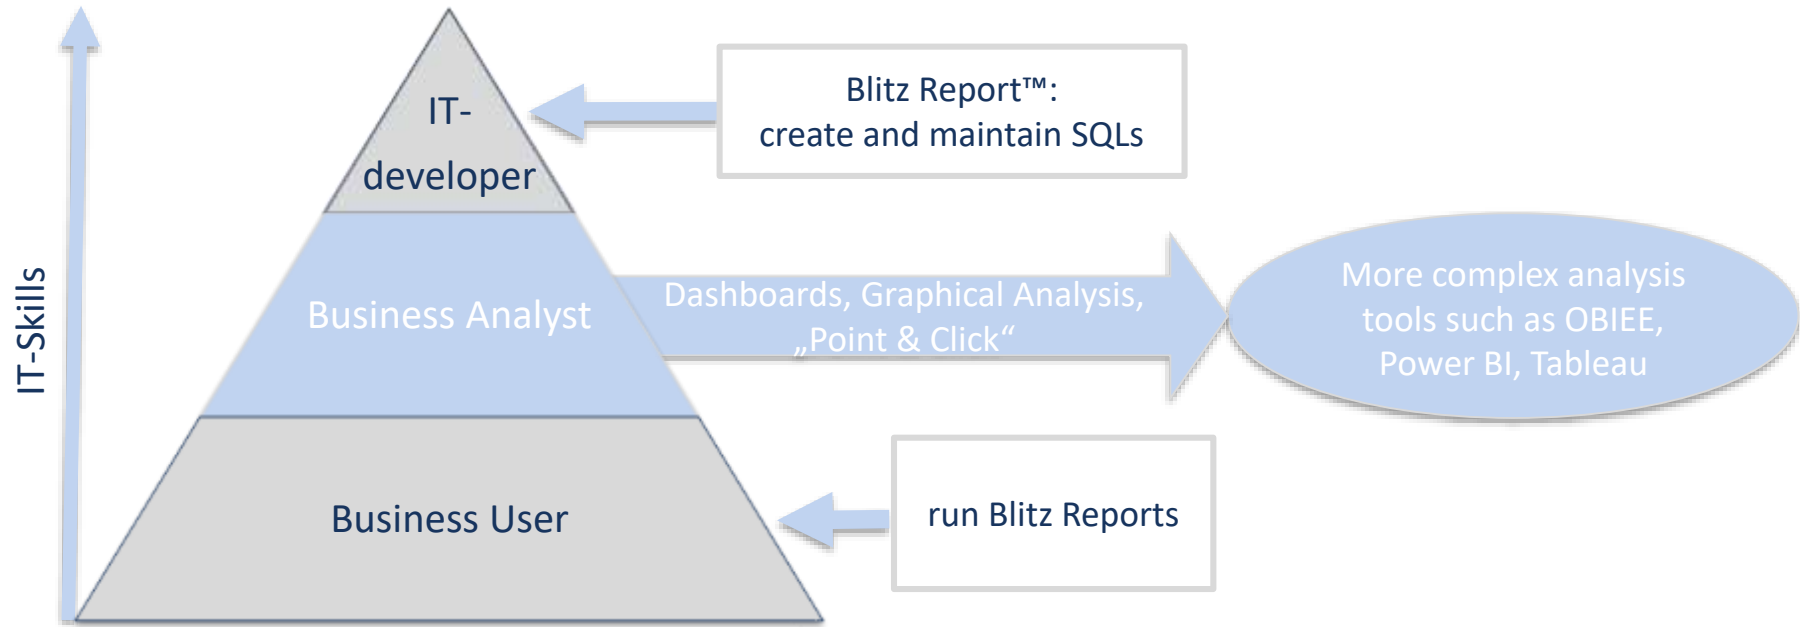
IT-Skills

IT-developer

Blitz Report™: create and maintain SQLs

Business Analyst

Dashboards, Graphical Analysis, „Point & Click“

More complex analysis tools such as OBIEE, Power BI, Tableau

Business User

run Blitz Reports